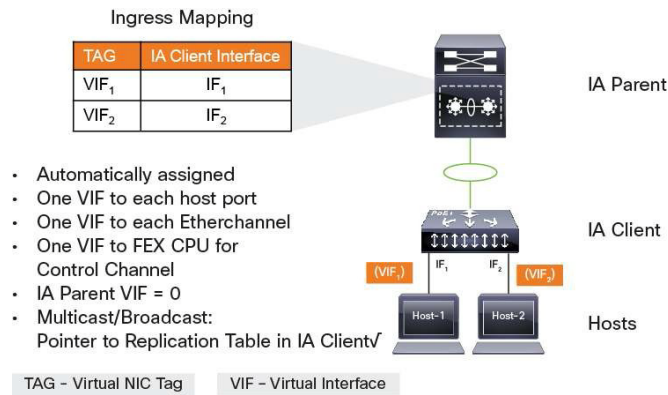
Ingress Mapping

| TAG | IA Client Interface |
|---|---|
| VIF$_1$ | IF$_1$ |
| VIF$_2$ | IF$_2$ |

IA Parent

- Automatically assigned
- One VIF to each host port
- One VIF to each Etherchannel
- One VIF to FEX CPU for Control Channel
- IA Parent VIF = 0
- Multicast/Broadcast: Pointer to Replication Table in IA Client√

PoE+

IA Client

(VIF$_1$) IF$_1$ IF$_2$ (VIF$_2$)

Host-1 Host-2

Hosts

TAG - Virtual NIC Tag VIF - Virtual Interface